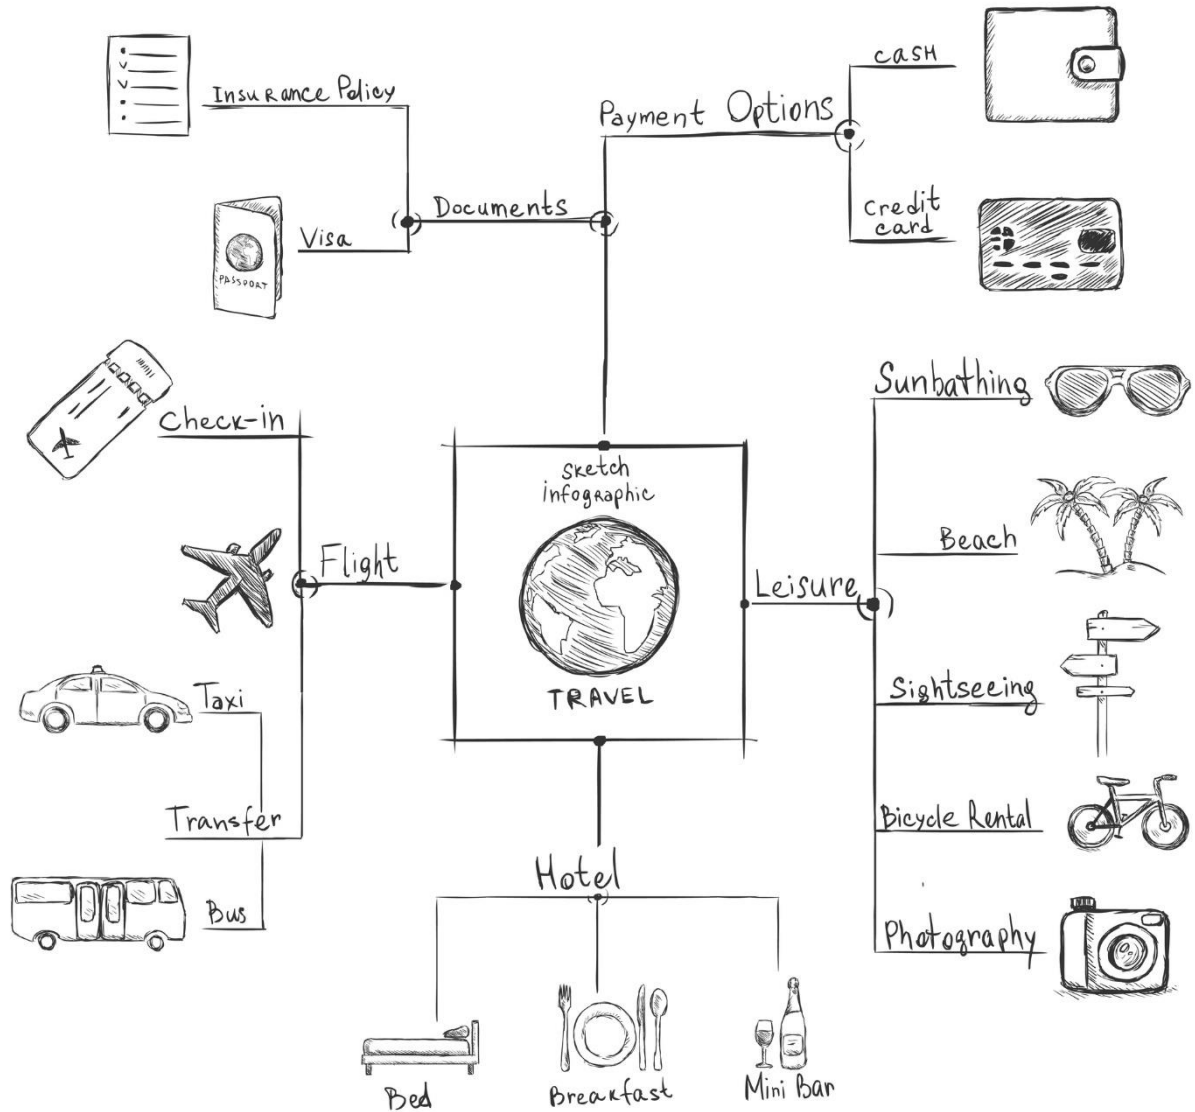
Insurance Policy

Visa

PASSPORT

Documents

Payment Options

cash

credit card

Check-in

Flight

Taxi

Transfer

Bus

Sketch infographic

TRAVEL

Hotel

Bed

Breakfast

Mini Bar

Leisure

Sunbathing

Beach

Sightseeing

Bicycle Rental

Photography